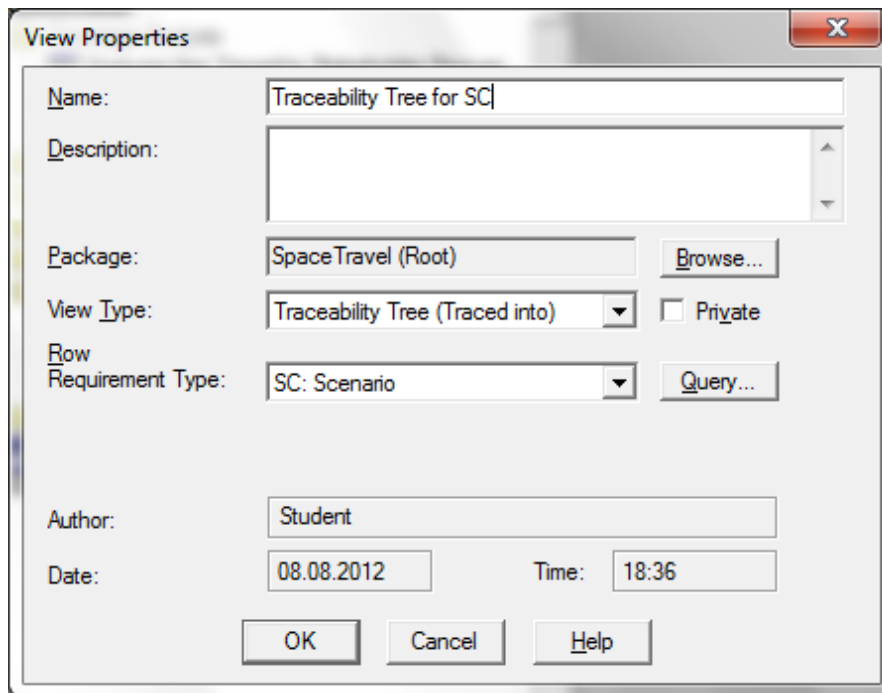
View Properties

Name: Traceability Tree for SC

Description:

Package: SpaceTravel (Root) Browse...

View Type: Traceability Tree (Traced into) Private

Row Requirement Type: SC: Scenario Query...

Author: Student

Date: 08.08.2012 Time: 18:36

OK Cancel Help